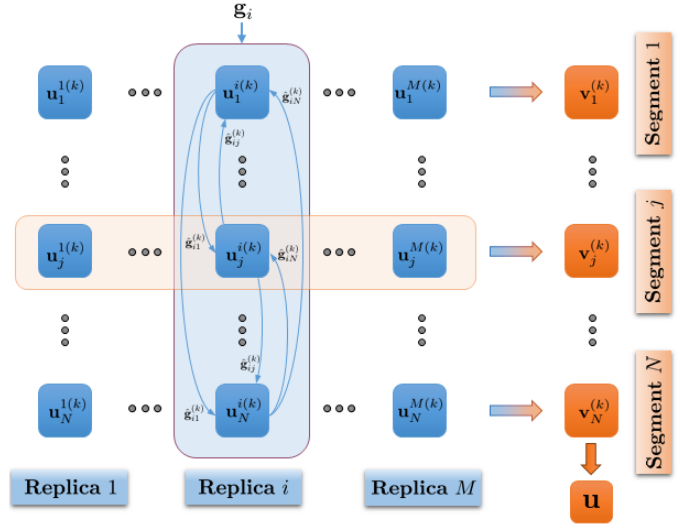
$\mathbf{g}_i$

$\mathbf{u}_1^{1(k)}$ $\mathbf{u}_1^{i(k)}$ $\hat{\mathbf{g}}_{iN}^{(k)}$ $\mathbf{u}_1^{M(k)}$ $\mathbf{v}_1^{(k)}$ Segment 1

$\hat{\mathbf{g}}_{ij}^{(k)}$

$\hat{\mathbf{g}}_{i1}^{(k)}$ $\hat{\mathbf{g}}_{iN}^{(k)}$

$\mathbf{u}_j^{1(k)}$ $\mathbf{u}_j^{i(k)}$ $\mathbf{u}_j^{M(k)}$ $\mathbf{v}_j^{(k)}$ Segment $j$

$\hat{\mathbf{g}}_{ij}^{(k)}$

$\hat{\mathbf{g}}_{i1}^{(k)}$

$\mathbf{u}_N^{1(k)}$ $\mathbf{u}_N^{i(k)}$ $\mathbf{u}_N^{M(k)}$ $\mathbf{v}_N^{(k)}$ Segment $N$

Replica 1 Replica $i$ Replica $M$ $\mathbf{u}$